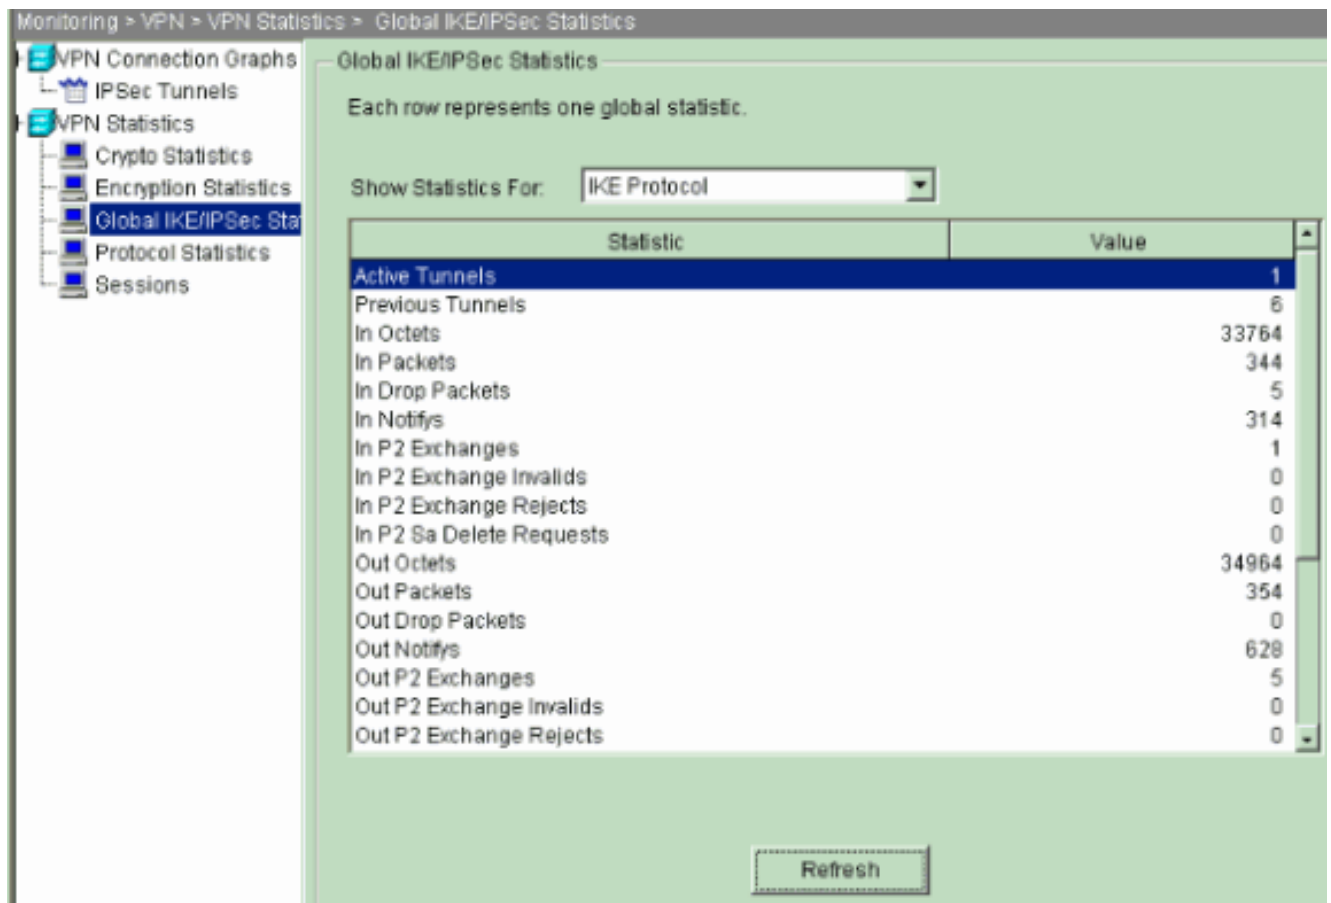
Monitoring > VPN > VPN Statistics > Global IKE/IPSec Statistics

VPN Connection Graphs
IPSec Tunnels
VPN Statistics
Crypto Statistics
Encryption Statistics
Global IKE/IPSec Sta
Protocol Statistics
Sessions

Global IKE/IPSec Statistics

Each row represents one global statistic.

Show Statistics For: IKE Protocol

| Statistic | Value |
|---|---|
| Active Tunnels | 1 |
| Previous Tunnels | 6 |
| In Octets | 33764 |
| In Packets | 344 |
| In Drop Packets | 5 |
| In Notifys | 314 |
| In P2 Exchanges | 1 |
| In P2 Exchange Invalids | 0 |
| In P2 Exchange Rejects | 0 |
| In P2 Sa Delete Requests | 0 |
| Out Octets | 34964 |
| Out Packets | 354 |
| Out Drop Packets | 0 |
| Out Notifys | 628 |
| Out P2 Exchanges | 5 |
| Out P2 Exchange Invalids | 0 |
| Out P2 Exchange Rejects | 0 |

Refresh